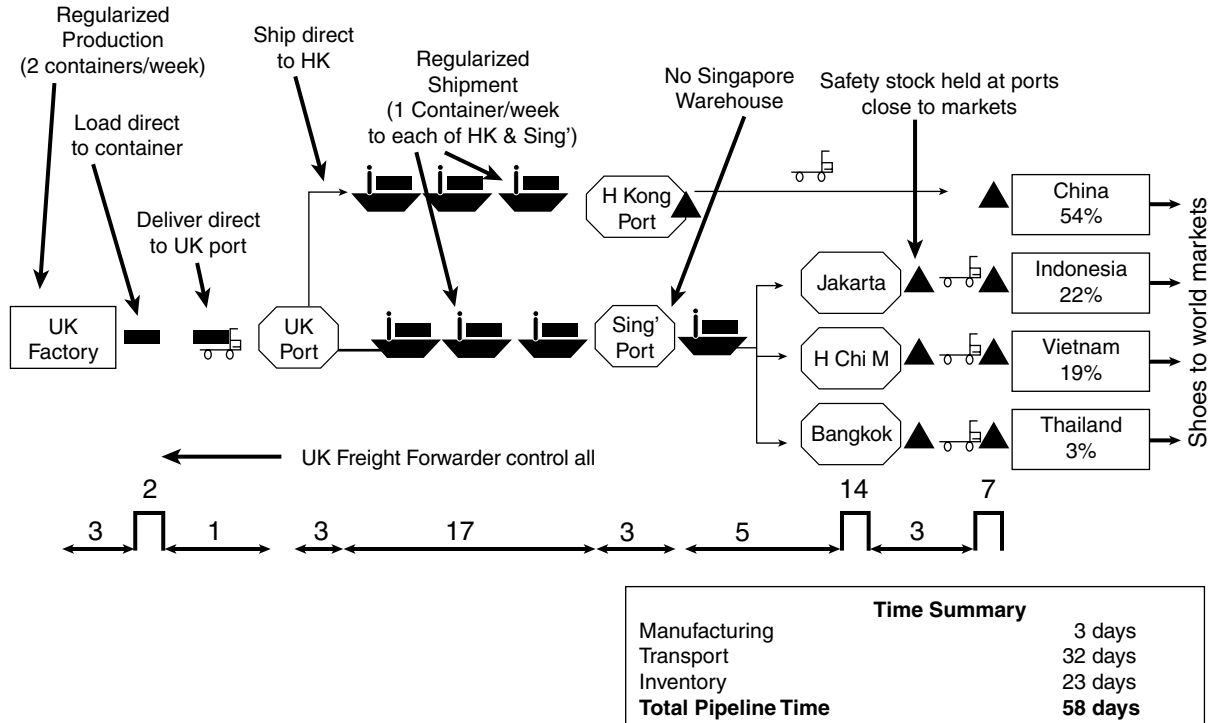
Regularized Production (2 containers/week)

Load direct to container

Deliver direct to UK port

Ship direct to HK

Regularized Shipment (1 Container/week to each of HK & Sing')

No Singapore Warehouse

Safety stock held at ports close to markets

H Kong Port

China 54%

UK Factory

UK Port

Sing' Port

Jakarta

Indonesia 22%

H Chi M

Vietnam 19%

Bangkok

Thailand 3%

Shoes to world markets

UK Freight Forwarder control all

2

3 1 3 17 3 5

14

3

7

| Time Summary | |
|---|---|
| Manufacturing | 3 days |
| Transport | 32 days |
| Inventory | 23 days |
| **Total Pipeline Time** | **58 days** |